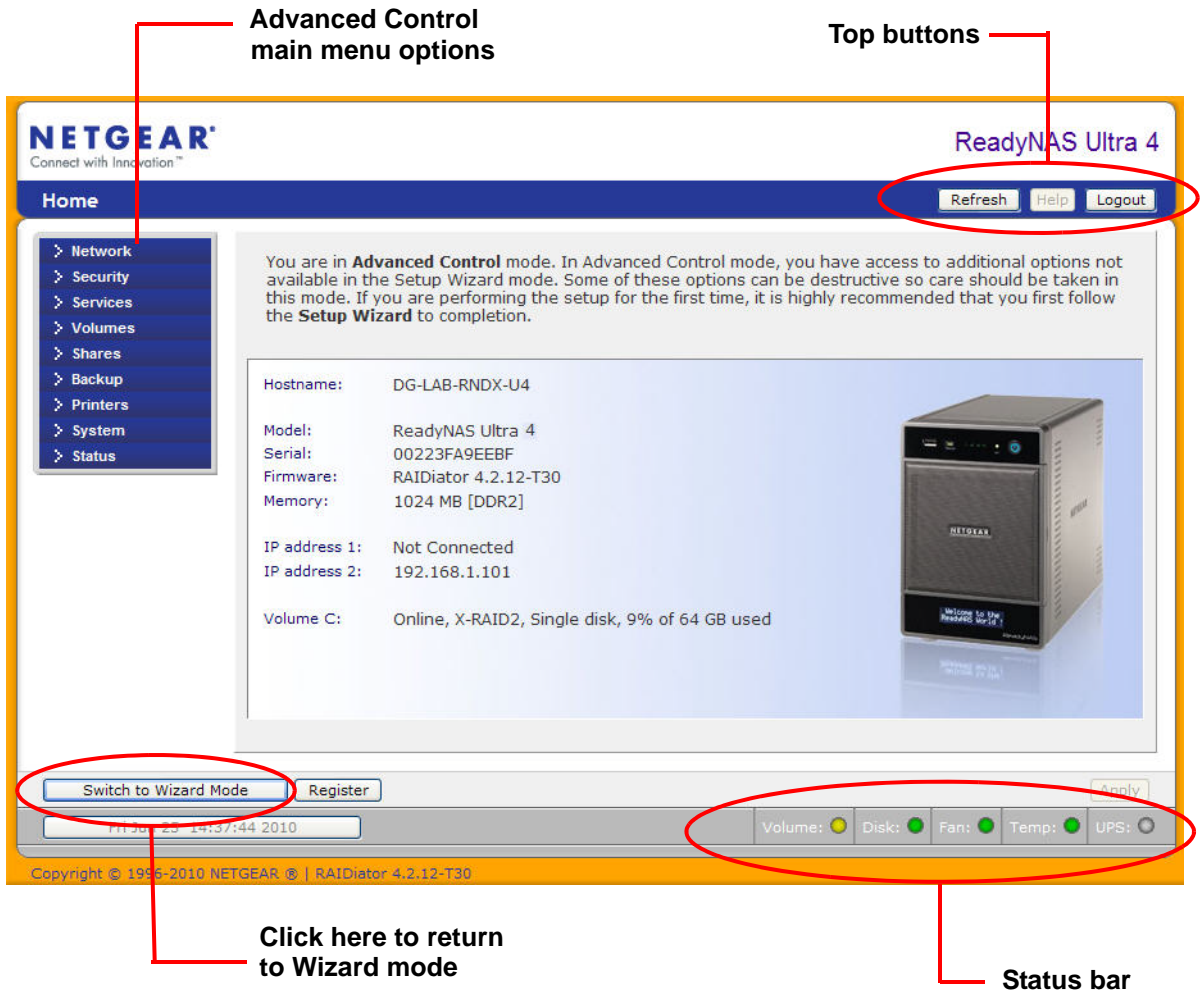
Advanced Control main menu options

Top buttons

NETGEAR
Connect with Innovation™

ReadyNAS Ultra 4

Home

Refresh Help Logout

Network
Security
Services
Volumes
Shares
Backup
Printers
System
Status

You are in **Advanced Control** mode. In Advanced Control mode, you have access to additional options not available in the Setup Wizard mode. Some of these options can be destructive so care should be taken in this mode. If you are performing the setup for the first time, it is highly recommended that you first follow the **Setup Wizard** to completion.

| | |
|---|---|
| Hostname: | DG-LAB-RNDX-U4 |
| Model: | ReadyNAS Ultra 4 |
| Serial: | 00223FA9EEBF |
| Firmware: | RAIDiator 4.2.12-T30 |
| Memory: | 1024 MB [DDR2] |
| IP address 1: | Not Connected |
| IP address 2: | 192.168.1.101 |
| Volume C: | Online, X-RAID2, Single disk, 9% of 64 GB used |

NETGEAR

Welcome to the ReadyNAS World!

Switch to Wizard Mode Register Apply

Fri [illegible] 14:37:44 2010

Volume: Disk: Fan: Temp: UPS:

Copyright © 1996-2010 NETGEAR ® | RAIDiator 4.2.12-T30

Click here to return to Wizard mode

Status bar